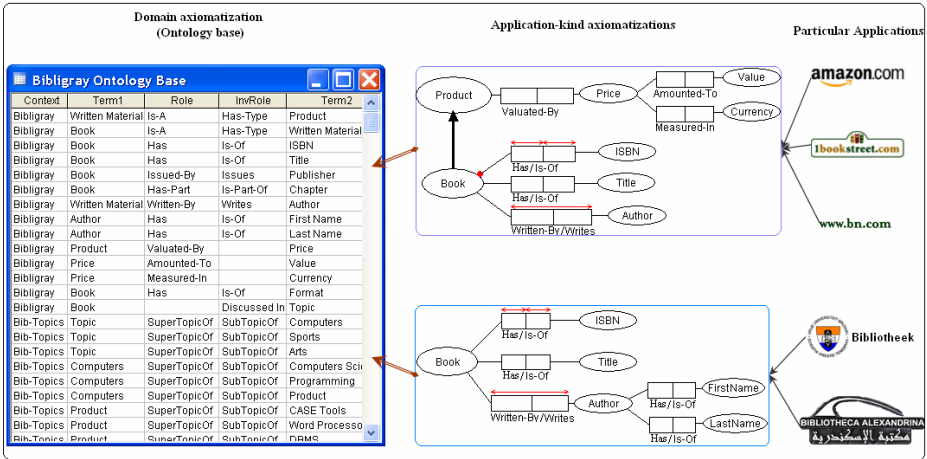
Domain axiomatization
(Ontology base)

Application-kind axiomatizations

Particular Applications

Bibligray Ontology Base

| Context | Term1 | Role | InvRole | Term2 |
|---|---|---|---|---|
| Bibligray | Written Material | Is-A | Has-Type | Product |
| Bibligray | Book | Is-A | Has-Type | Written Material |
| Bibligray | Book | Has | Is-Of | ISBN |
| Bibligray | Book | Has | Is-Of | Title |
| Bibligray | Book | Issued-By | Issues | Publisher |
| Bibligray | Book | Has-Part | Is-Part-Of | Chapter |
| Bibligray | Written Material | Written-By | Writes | Author |
| Bibligray | Author | Has | Is-Of | First Name |
| Bibligray | Author | Has | Is-Of | Last Name |
| Bibligray | Product | Valuated-By | | Price |
| Bibligray | Price | Amounted-To | | Value |
| Bibligray | Price | Measured-In | | Currency |
| Bibligray | Book | Has | Is-Of | Format |
| Bibligray | Book | | Discussed In | Topic |
| Bib-Topics | Topic | SuperTopicOf | SubTopicOf | Computers |
| Bib-Topics | Topic | SuperTopicOf | SubTopicOf | Sports |
| Bib-Topics | Topic | SuperTopicOf | SubTopicOf | Arts |
| Bib-Topics | Computers | SuperTopicOf | SubTopicOf | Computers Sci |
| Bib-Topics | Computers | SuperTopicOf | SubTopicOf | Programming |
| Bib-Topics | Computers | SuperTopicOf | SubTopicOf | Product |
| Bib-Topics | Product | SuperTopicOf | SubTopicOf | CASE Tools |
| Bib-Topics | Product | SuperTopicOf | SubTopicOf | Word Processo |
| Bib-Topics | Product | SuperTopicOf | SubTopicOf | DBMS |

Product
Valuated-By
Price
Amounted-To
Value
Measured-In
Currency
ISBN
Has/Is-Of
Book
Title
Has/Is-Of
Author
Written-By/Writes

amazon.com
1bookstreet.com
www.bn.com

ISBN
Has/Is-Of
Book
Title
Has/Is-Of
Author
Has/Is-Of
FirstName
Written-By/Writes
LastName
Has/Is-Of

Bibliotheek
BIBLIOTHECA ALEXANDRINA
مكتبة الإسكندرية